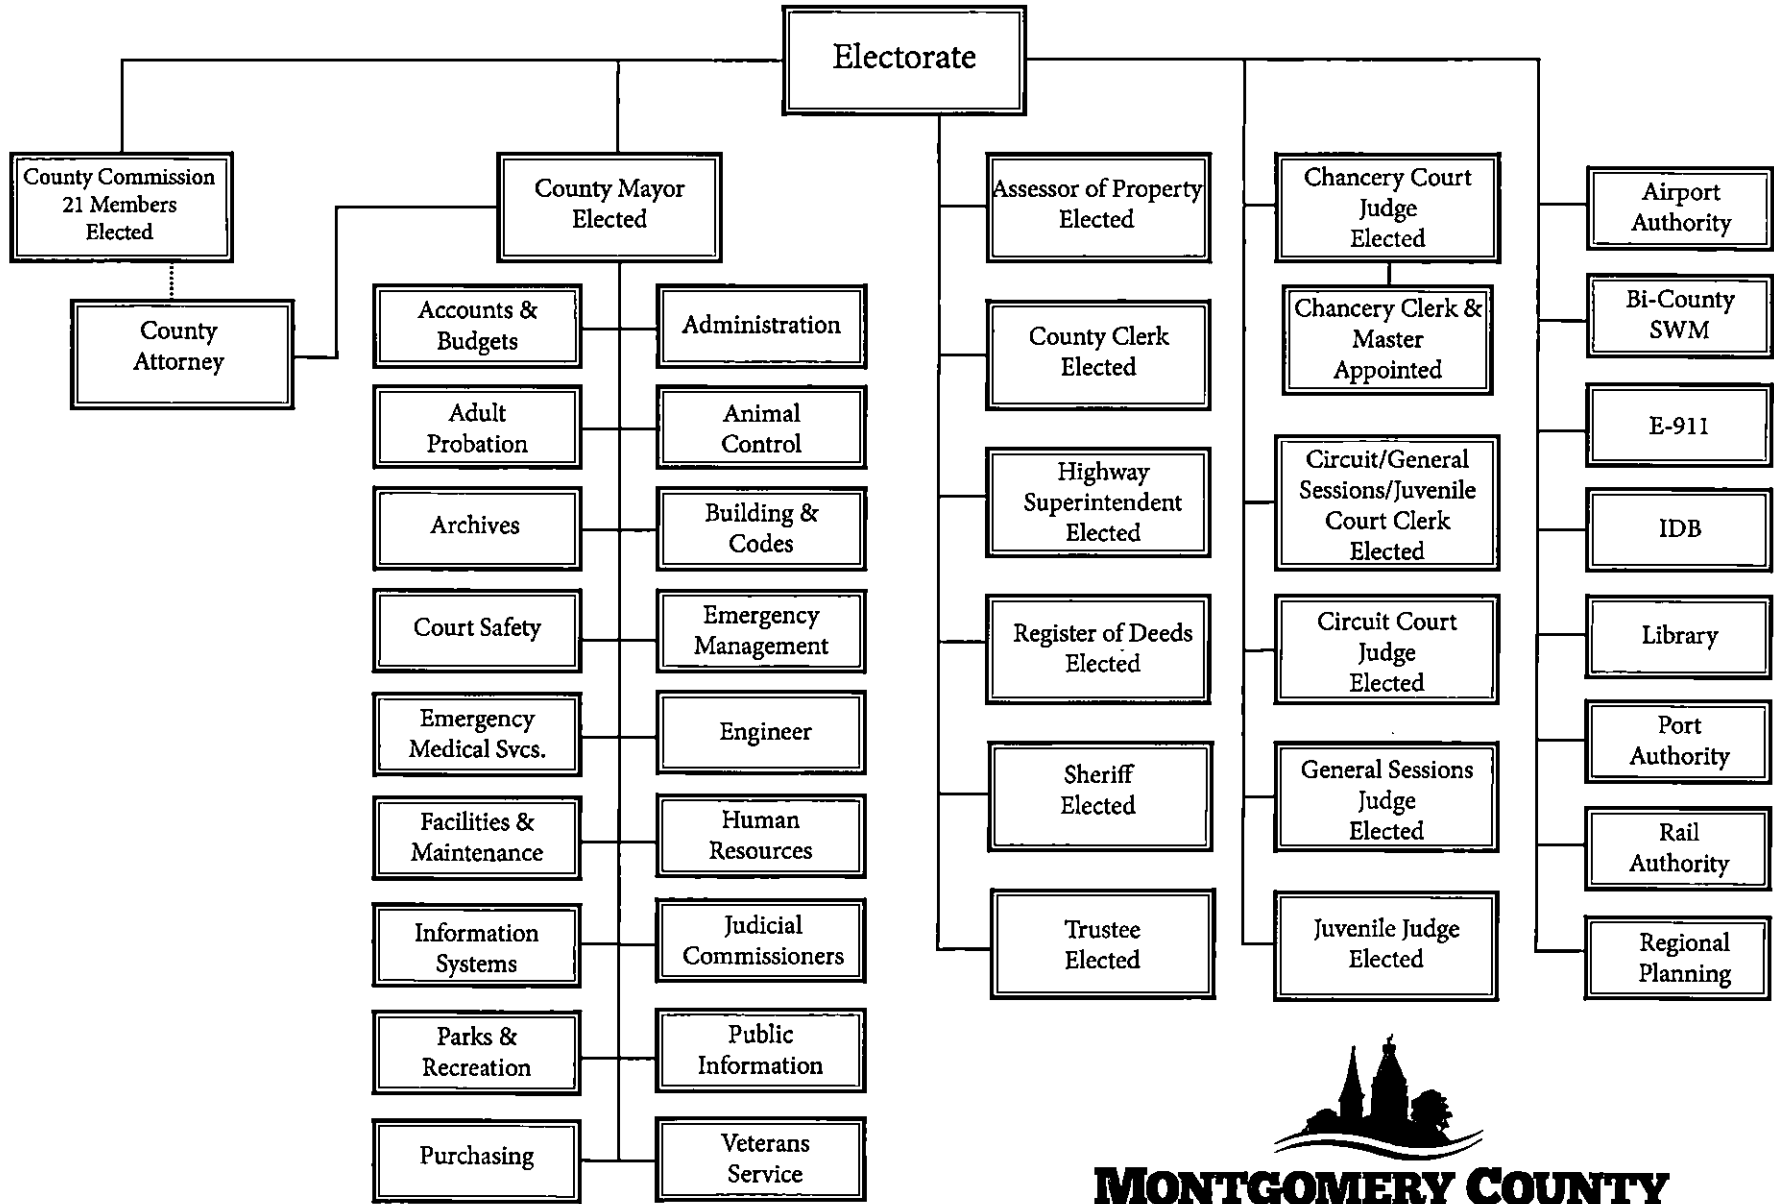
Electorate

County Commission
21 Members
Elected

County Attorney

County Mayor
Elected

Accounts & Budgets

Administration

Adult Probation

Animal Control

Archives

Building & Codes

Court Safety

Emergency Management

Emergency Medical Svcs.

Engineer

Facilities & Maintenance

Human Resources

Information Systems

Judicial Commissioners

Parks & Recreation

Public Information

Purchasing

Veterans Service

Assessor of Property
Elected

County Clerk
Elected

Highway Superintendent
Elected

Register of Deeds
Elected

Sheriff
Elected

Trustee
Elected

Chancery Court Judge
Elected

Chancery Clerk & Master
Appointed

Circuit/General Sessions/Juvenile Court Clerk
Elected

Circuit Court Judge
Elected

General Sessions Judge
Elected

Juvenile Judge
Elected

Airport Authority

Bi-County SWM

E-911

IDB

Library

Port Authority

Rail Authority

Regional Planning

MONTGOMERY COUNTY